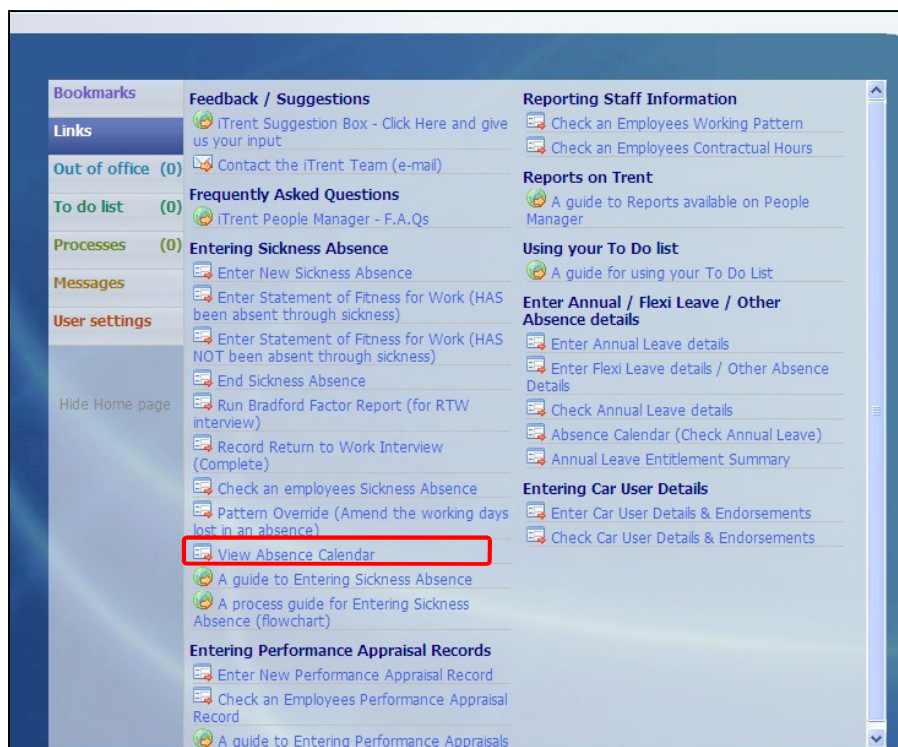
Bookmarks
Links
Out of office (0)
To do list (0)
Processes (0)
Messages
User settings

Hide Home page

Feedback / Suggestions
iTrent Suggestion Box - Click Here and give us your input
Contact the iTrent Team (e-mail)
Frequently Asked Questions
iTrent People Manager - F.A.Qs
Entering Sickness Absence
Enter New Sickness Absence
Enter Statement of Fitness for Work (HAS been absent through sickness)
Enter Statement of Fitness for Work (HAS NOT been absent through sickness)
End Sickness Absence
Run Bradford Factor Report (for RTW interview)
Record Return to Work Interview (Complete)
Check an employees Sickness Absence
Pattern Override (Amend the working days lost in an absence)
View Absence Calendar
A guide to Entering Sickness Absence
A process guide for Entering Sickness Absence (flowchart)
Entering Performance Appraisal Records
Enter New Performance Appraisal Record
Check an Employees Performance Appraisal Record
A guide to Entering Performance Appraisals

Reporting Staff Information
Check an Employees Working Pattern
Check an Employees Contractual Hours
Reports on Trent
A guide to Reports available on People Manager
Using your To Do list
A guide for using your To Do List
Enter Annual / Flexi Leave / Other Absence details
Enter Annual Leave details
Enter Flexi Leave details / Other Absence Details
Check Annual Leave details
Absence Calendar (Check Annual Leave)
Annual Leave Entitlement Summary
Entering Car User Details
Enter Car User Details & Endorsements
Check Car User Details & Endorsements